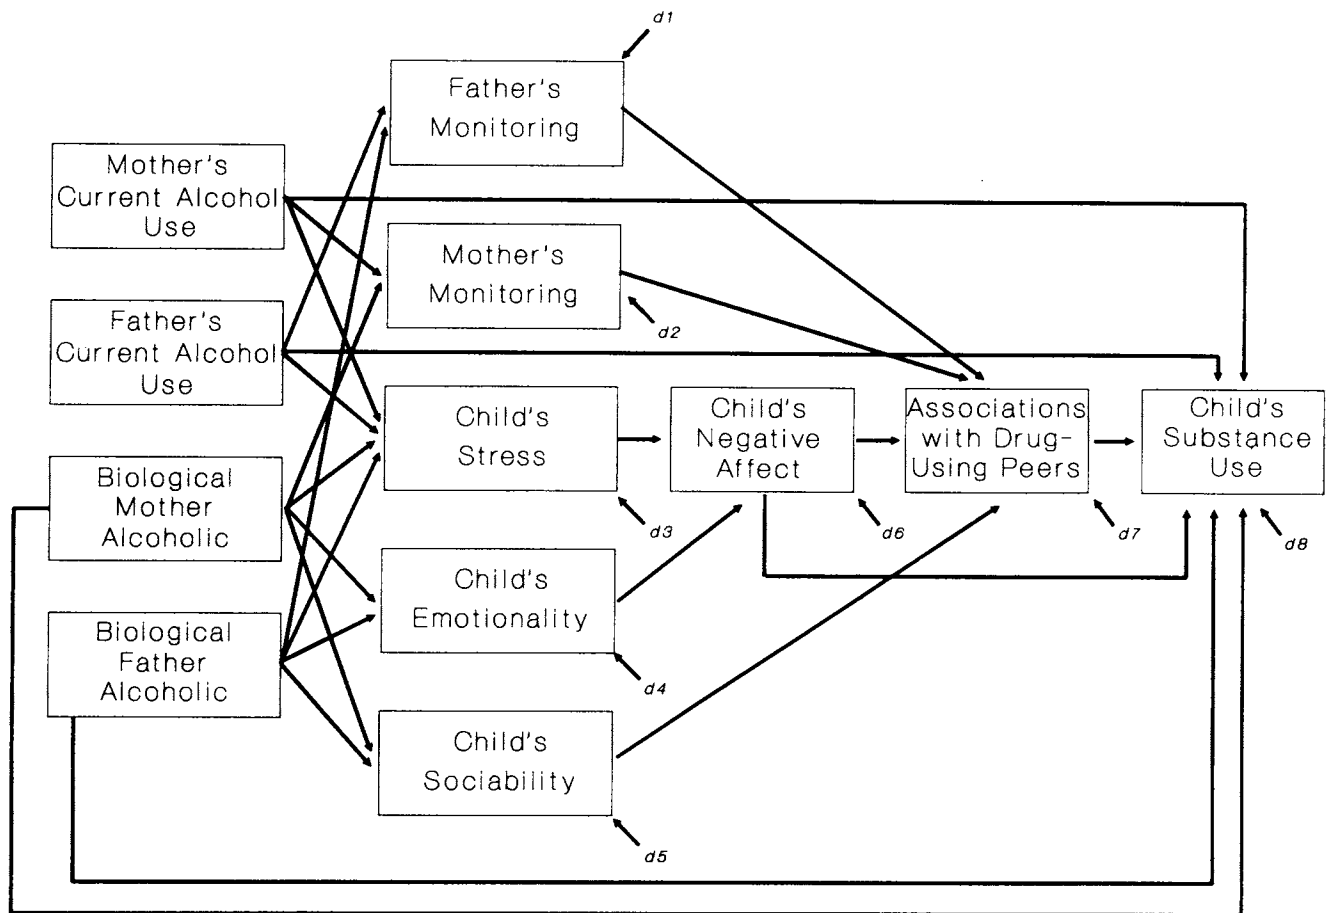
d1

Father's Monitoring

Mother's Current Alcohol Use

Mother's Monitoring

d2

Father's Current Alcohol Use

Child's Stress

Child's Negative Affect

Associations with Drug-Using Peers

Child's Substance Use

Biological Mother Alcoholic

d3

d6

d7

d8

Child's Emotionality

Biological Father Alcoholic

d4

Child's Sociability

d5